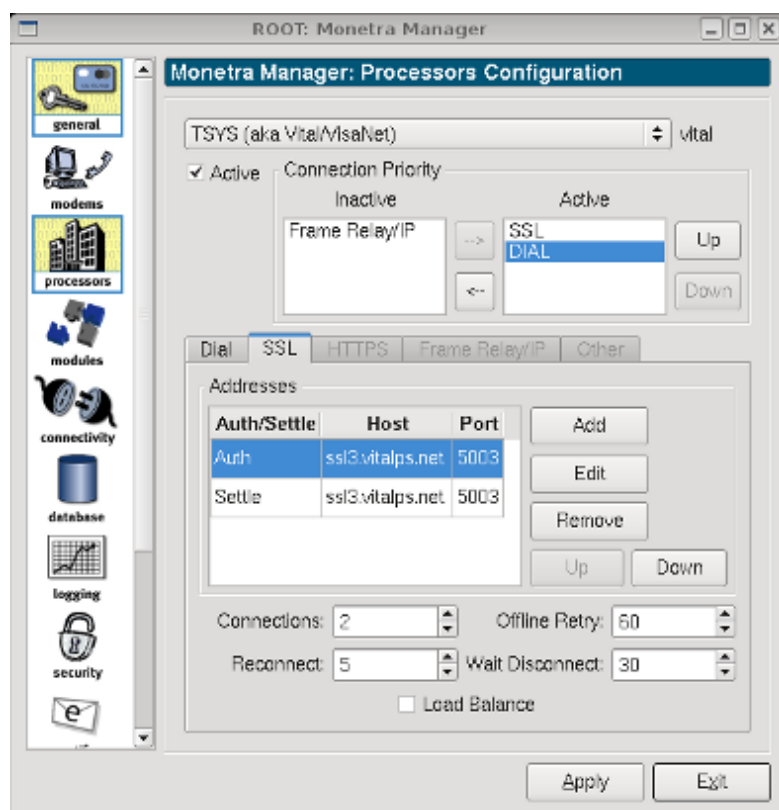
ROOT: Monetra Manager

general
modems
processors
modules
connectivity
database
logging
security

Monetra Manager: Processors Configuration

TSYS (aka Vital/VisaNet)
vital

✓ Active
Connection Priority
Inactive
Frame Relay/IP
-->
<--
Active
SSL
DIAL
Up
Down

Dial
SSL
HTTPS
Frame Relay/IP
Other

Addresses

| Auth/Settle | Host | Port |
|---|---|---|
| Auth | ssl3.vitalps.net | 5003 |
| Settle | ssl3.vitalps.net | 5003 |

Add
Edit
Remove
Up
Down

Connections: 2
Offline Retry: 60
Reconnect: 5
Wait Disconnect: 30
Load Balance

Apply
Exit